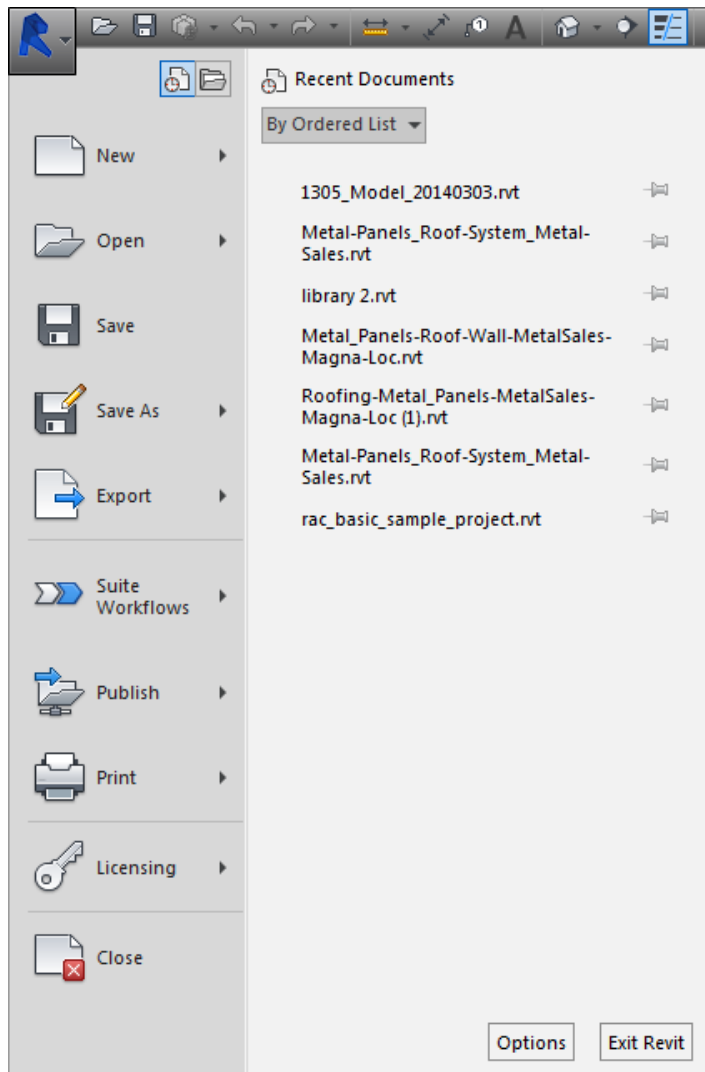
Recent Documents

By Ordered List

New

Open

Save

Save As

Export

Suite Workflows

Publish

Print

Licensing

Close

1305_Model_20140303.rvt

Metal-Panels_Roof-System_Metal-Sales.rvt

library 2.rvt

Metal_Panels-Roof-Wall-MetalSales-Magna-Loc.rvt

Roofing-Metal_Panels-MetalSales-Magna-Loc (1).rvt

Metal-Panels_Roof-System_Metal-Sales.rvt

rac_basic_sample_project.rvt

Options

Exit Revit